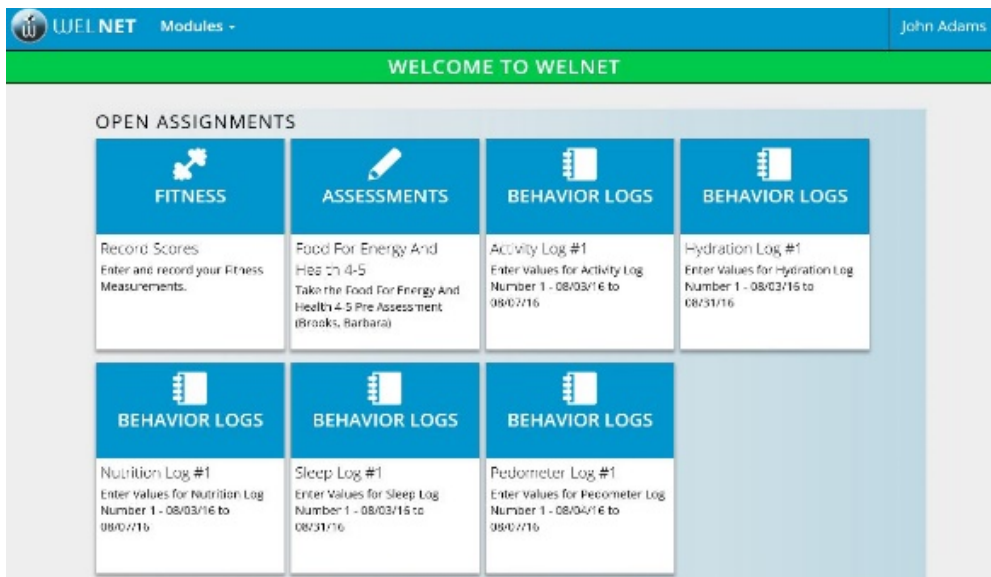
WELNET Modules -

John Adams

WELCOME TO WELNET

OPEN ASSIGNMENTS

FITNESS

Record Scores

Enter and record your Fitness Measurements.

ASSESSMENTS

Food For Energy And Health 4-5

Take the Food For Energy And Health 4-5 Pre Assessment (Brooks, Barbara)

BEHAVIOR LOGS

Activity Log #1

Enter Values for Activity Log Number 1 - 08/03/16 to 08/07/16

BEHAVIOR LOGS

Hydration Log #1

Enter Values for Hydration Log Number 1 - 08/03/16 to 08/31/16

BEHAVIOR LOGS

Nutrition Log #1

Enter Values for Nutrition Log Number 1 - 08/03/16 to 08/07/16

BEHAVIOR LOGS

Sleep Log #1

Enter Values for Sleep Log Number 1 - 08/03/16 to 08/31/16

BEHAVIOR LOGS

Pedometer Log #1

Enter Values for Pedometer Log Number 1 - 08/04/16 to 08/07/16